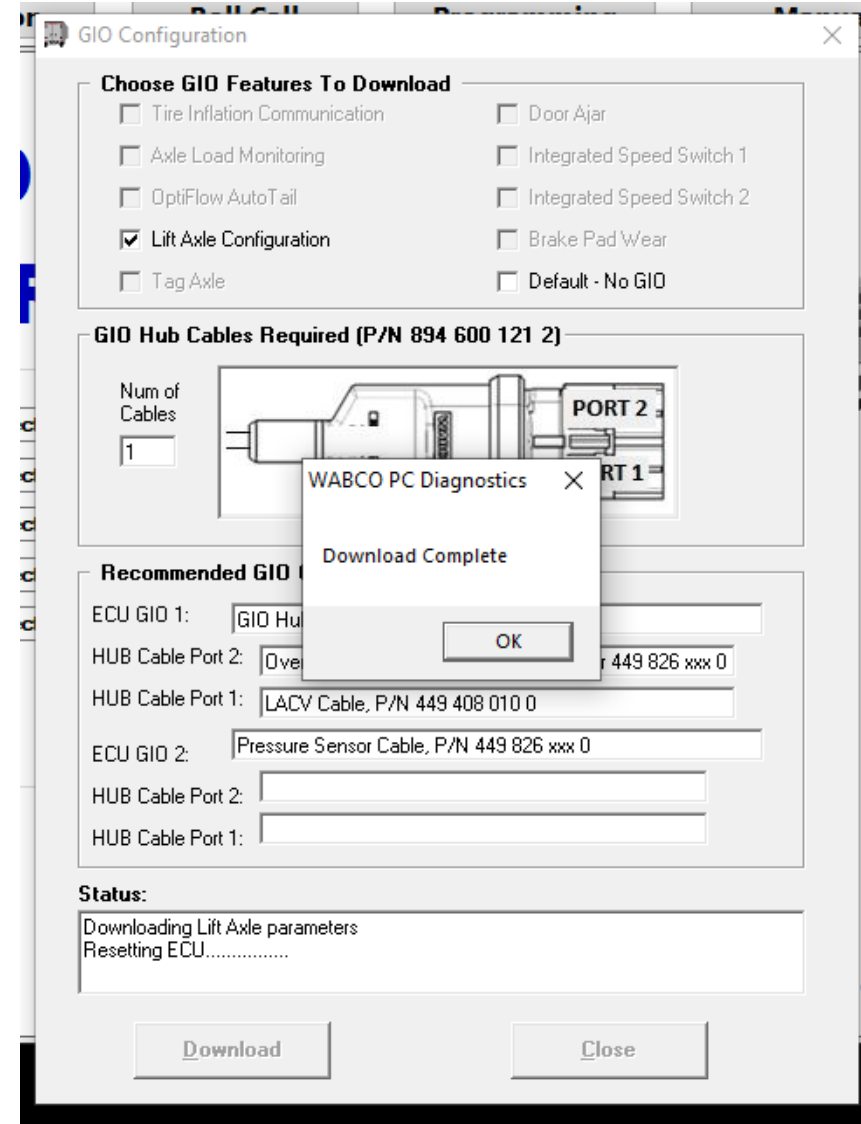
GIO Configuration

Choose GIO Features To Download

Tire Inflation Communication
Door Ajar
Axle Load Monitoring
Integrated Speed Switch 1
OptiFlow AutoTail
Integrated Speed Switch 2
Lift Axle Configuration
Brake Pad Wear
Tag Axle
Default - No GIO

GIO Hub Cables Required (P/N 894 600 121 2)

Num of Cables
1

PORT 2
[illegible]RT 1

WABCO PC Diagnostics

Download Complete

OK

Recommended GIO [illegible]

ECU GIO 1: GIO Hu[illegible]
HUB Cable Port 2: Ove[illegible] r 449 826 xxx 0
HUB Cable Port 1: LACV Cable, P/N 449 408 010 0
ECU GIO 2: Pressure Sensor Cable, P/N 449 826 xxx 0
HUB Cable Port 2:
HUB Cable Port 1:

Status:
Downloading Lift Axle parameters
Resetting ECU................

Download
Close